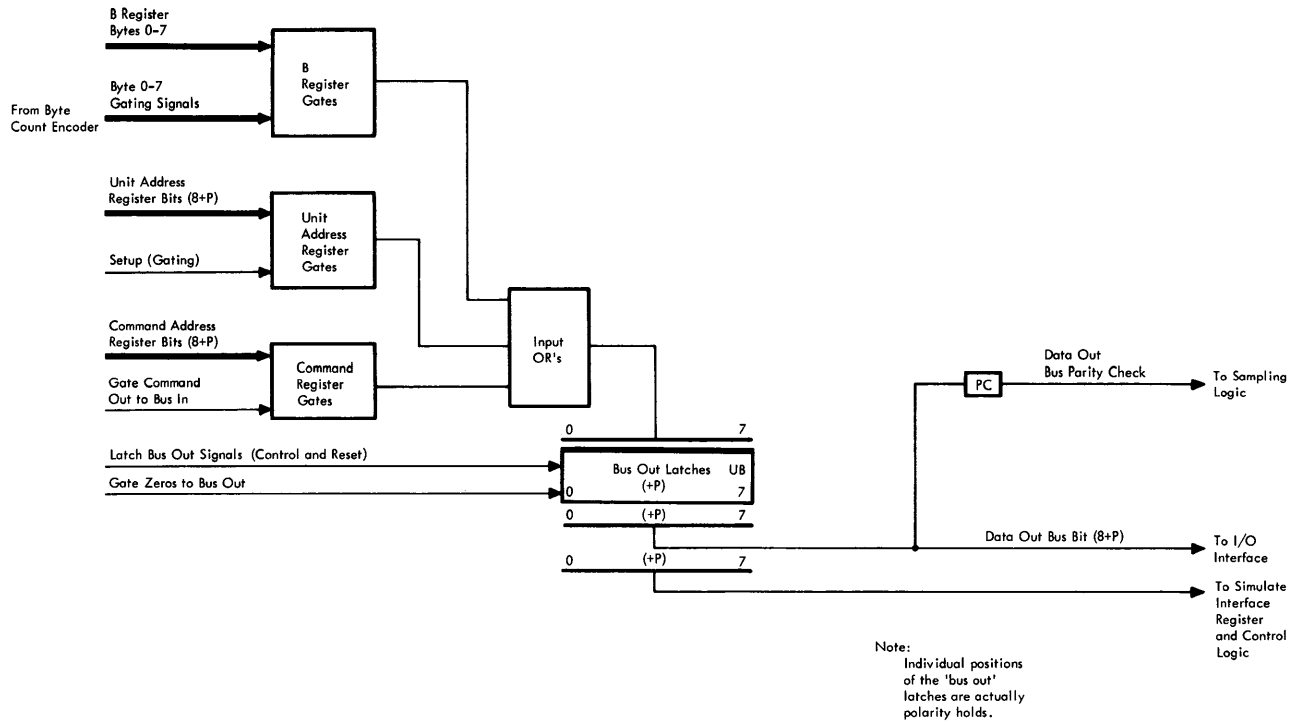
B Register
Bytes 0-7

Byte 0-7
Gating Signals

From Byte
Count Encoder

B
Register
Gates

Unit Address
Register Bits (8+P)

Setup (Gating)

Unit
Address
Register
Gates

Command Address
Register Bits (8+P)

Gate Command
Out to Bus In

Command
Register
Gates

Input
OR's

Data Out
Bus Parity Check

PC

To Sampling
Logic

0 7

Latch Bus Out Signals (Control and Reset)

Gate Zeros to Bus Out

Bus Out Latches UB
(+P)
0 7

0 (+P) 7

Data Out Bus Bit (8+P)

To I/O
Interface

0 (+P) 7

To Simulate
Interface
Register
and Control
Logic

Note:
Individual positions of the 'bus out' latches are actually polarity holds.